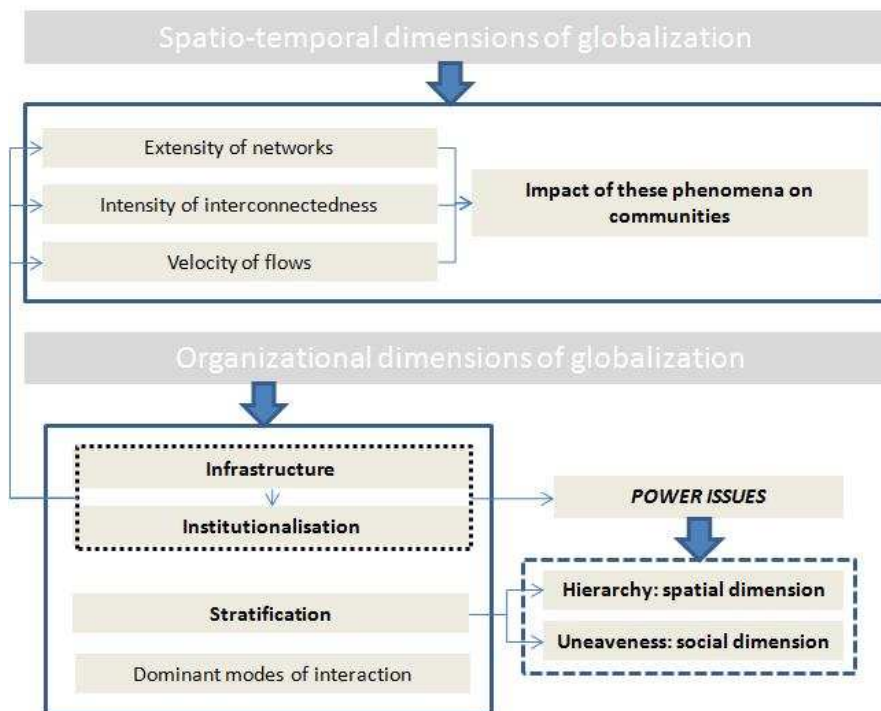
Spatio-temporal dimensions of globalization

Extensity of networks

Intensity of interconnectedness

Velocity of flows

Impact of these phenomena on communities

Organizational dimensions of globalization

Infrastructure

Institutionalisation

POWER ISSUES

Hierarchy: spatial dimension

Stratification

Uneaveness: social dimension

Dominant modes of interaction